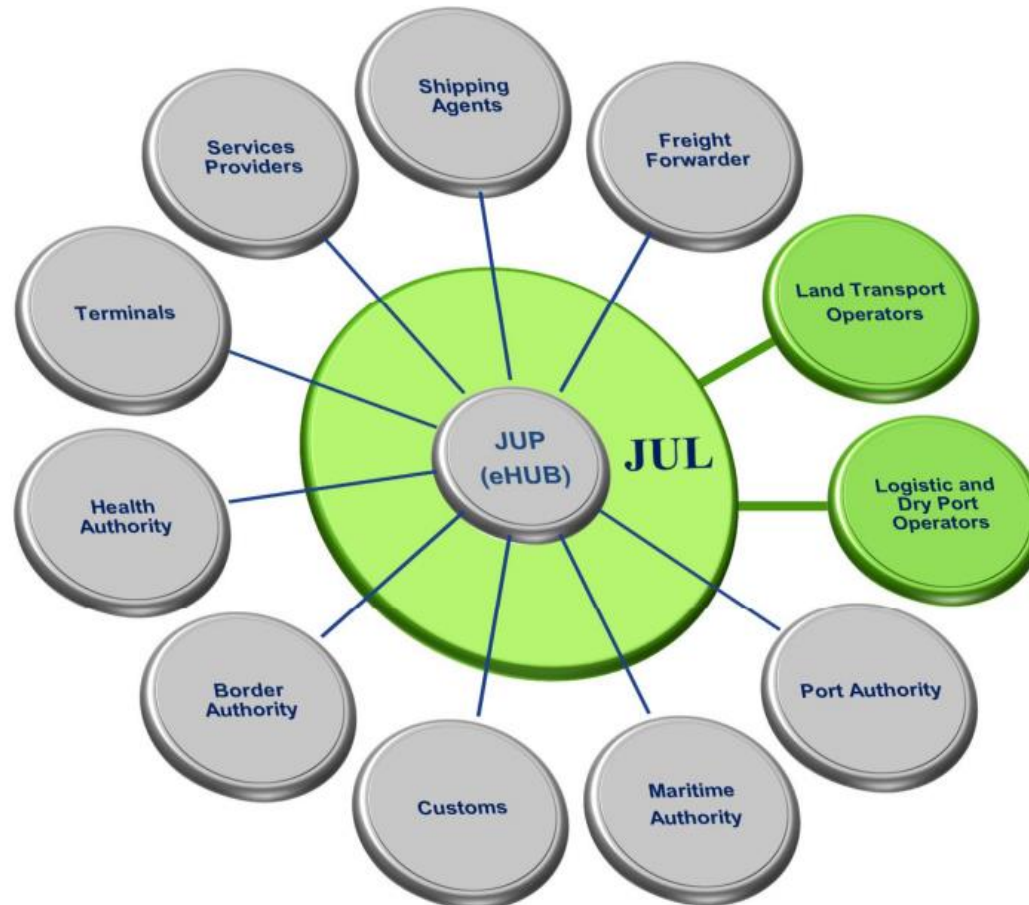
Shipping Agents

Services Providers

Freight Forwarder

Land Transport Operators

Terminals

JUP (eHUB)

JUL

Logistic and Dry Port Operators

Health Authority

Port Authority

Border Authority

Customs

Maritime Authority